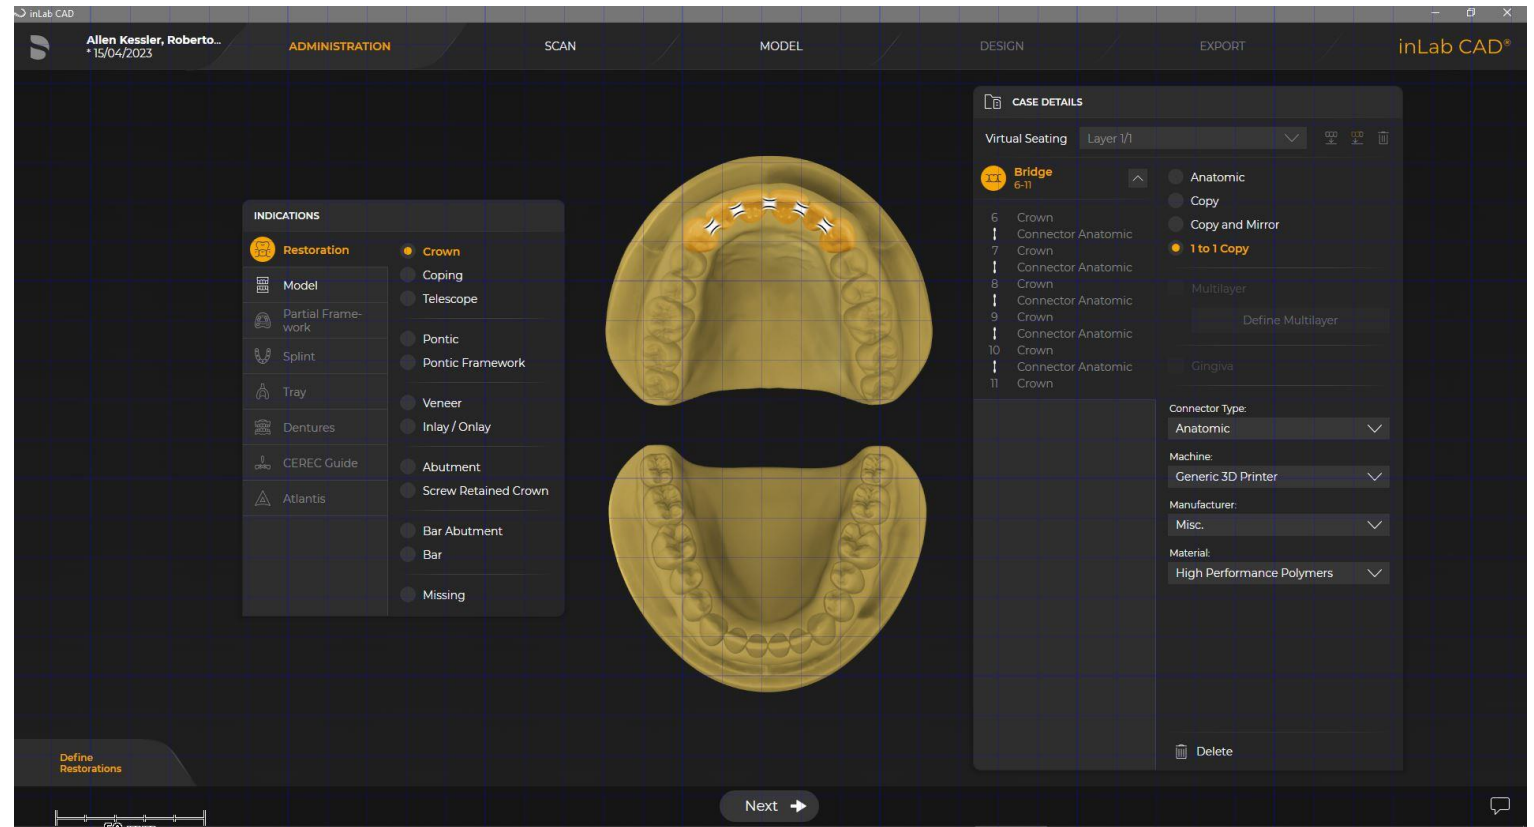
inLab CAD

Allen Kessler, Roberto...
* 15/04/2023

ADMINISTRATION
SCAN
MODEL
DESIGN
EXPORT
inLab CAD®

INDICATIONS

Restoration
Model
Partial Framework
Splint
Tray
Dentures
CEREC Guide
Atlantis

Crown
Coping
Telescope
Pontic
Pontic Framework
Veneer
Inlay / Onlay
Abutment
Screw Retained Crown
Bar Abutment
Bar
Missing

CASE DETAILS

Virtual Seating
Layer 1/1

Bridge
6-11

6 Crown
Connector Anatomic
7 Crown
Connector Anatomic
8 Crown
Connector Anatomic
9 Crown
Connector Anatomic
10 Crown
Connector Anatomic
11 Crown

Anatomic
Copy
Copy and Mirror
1 to 1 Copy
Multilayer
Define Multilayer
Gingiva

Connector Type:
Anatomic
Machine:
Generic 3D Printer
Manufacturer:
Misc.
Material:
High Performance Polymers

Delete

Define Restorations

Next